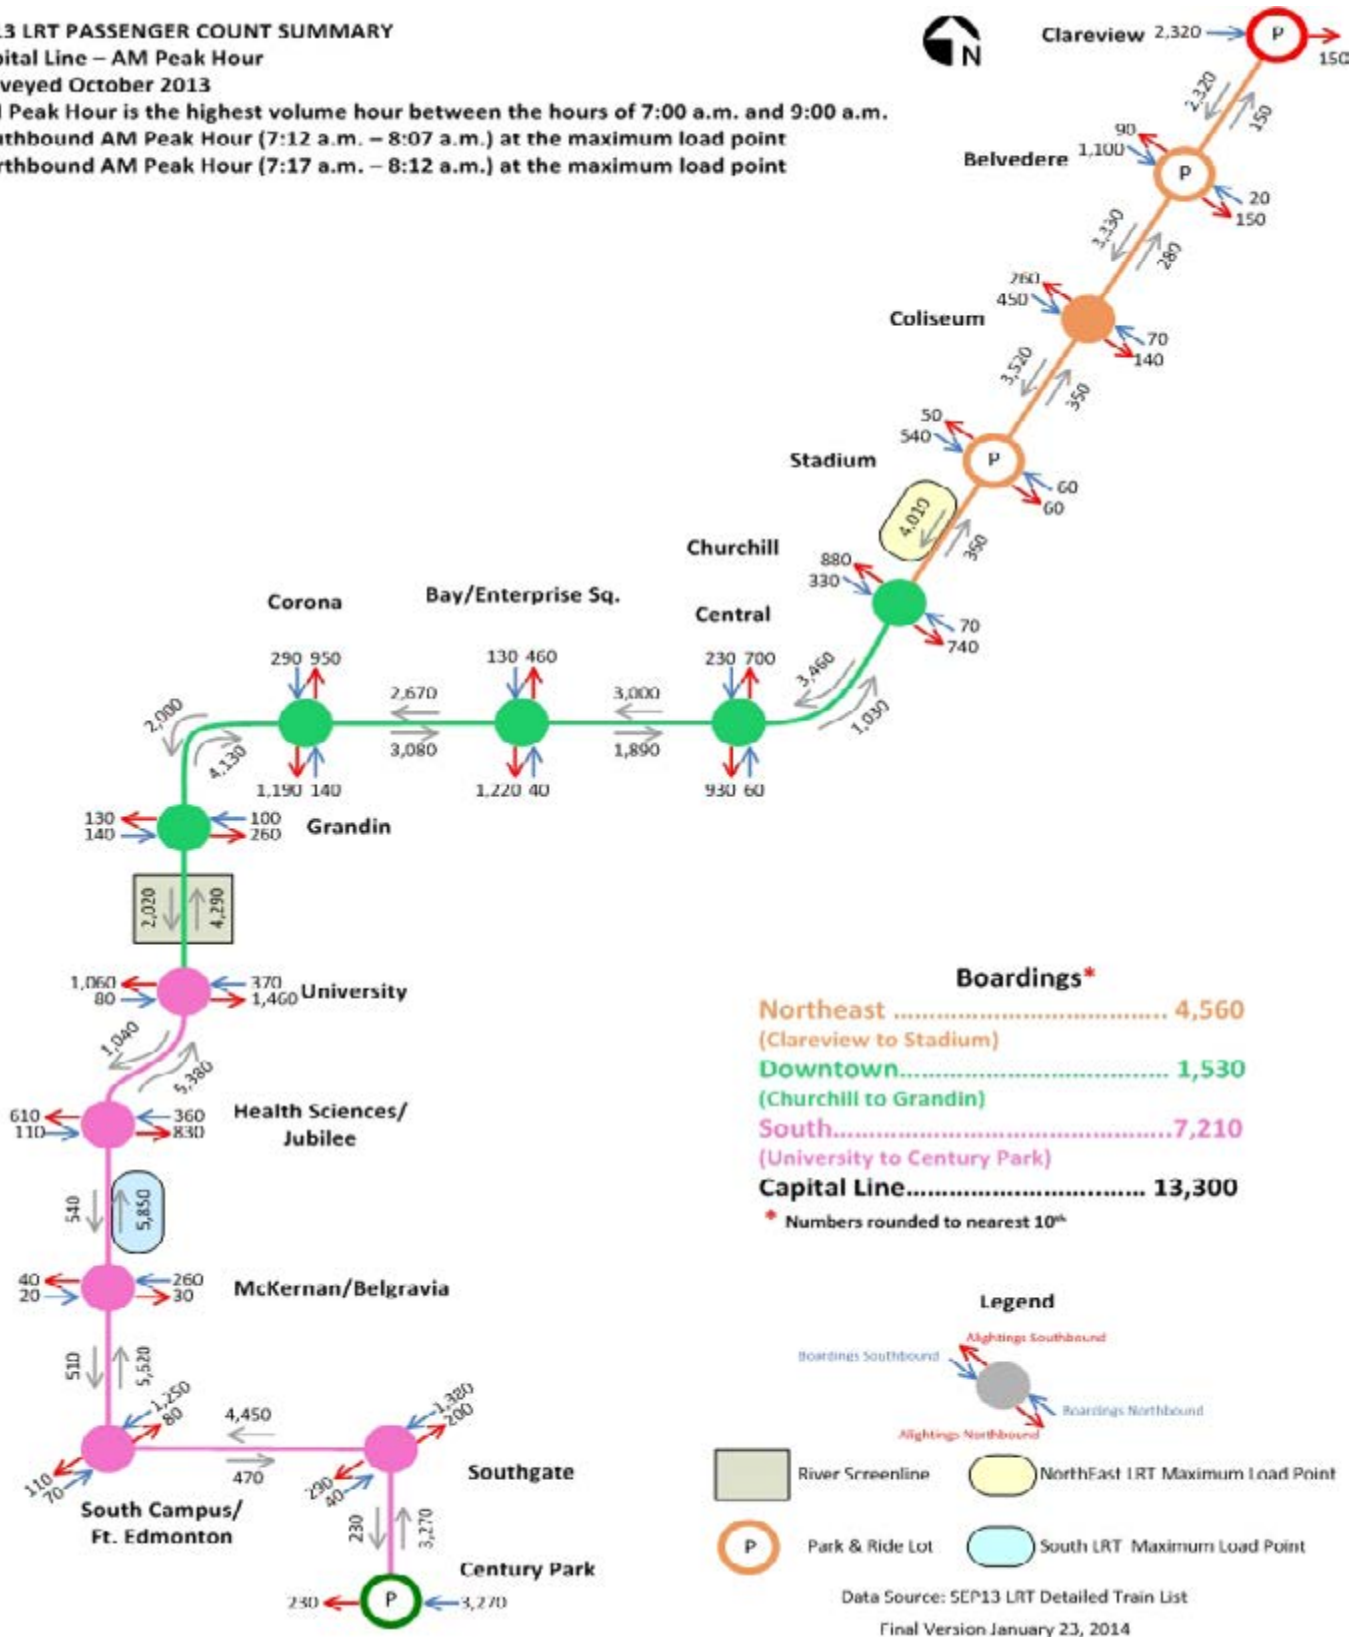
3 LRT PASSENGER COUNT SUMMARY
ital Line – AM Peak Hour
veyed October 2013
Peak Hour is the highest volume hour between the hours of 7:00 a.m. and 9:00 a.m.
thbound AM Peak Hour (7:12 a.m. – 8:07 a.m.) at the maximum load point
thbound AM Peak Hour (7:17 a.m. – 8:12 a.m.) at the maximum load point

N

Clareview 2,320 P 150
2,320 150
Belvedere 90 1,100 P 20 150
3,330 280
Coliseum 760 450 70 140
3,520 350
Stadium 50 540 P 60 60
4,010 350
Churchill
Central
880 330 70 740
3,460 1,030
Corona
Bay/Enterprise Sq.
290 950
130 460
230 700
2,670 3,080
3,000 1,890
1,190 140
1,220 40
930 60
2,000 4,130
Grandin 130 140 100 260
2,020 4,290
University 1,060 80 370 1,460
1,040 5,380
Health Sciences/ Jubilee 610 110 360 830
540 5,850
McKernan/Belgravia 40 20 260 30
510 5,520
1,250 80
4,450 470
South Campus/ Ft. Edmonton 110 70
Southgate 1,380 200 290 40
230 3,270
Century Park 230 P 3,270

Boardings*
Northeast .................................... 4,560
(Clareview to Stadium)
Downtown.................................... 1,530
(Churchill to Grandin)
South.............................................7,210
(University to Century Park)
Capital Line................................ 13,300
* Numbers rounded to nearest 10th

Legend
Boardings Southbound
Alightings Southbound
Boardings Northbound
Alightings Northbound
River Screenline
NorthEast LRT Maximum Load Point
Park & Ride Lot
South LRT Maximum Load Point
Data Source: SEP13 LRT Detailed Train List
Final Version January 23, 2014